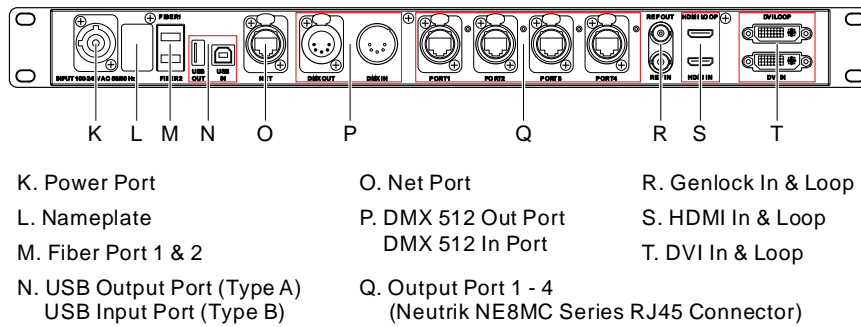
INPUT 100-240VAC 50/60Hz
FIBER1
FIBER2
USB OUT
USB IN
NET
DMX OUT
DMX IN
PORT1
PORT2
PORT3
PORT4
REF OUT
REF IN
HDMI LOOP
HDMI IN
DVI LOOP
DVI IN

K L M N O P Q R S T

K. Power Port

L. Nameplate

M. Fiber Port 1 & 2

N. USB Output Port (Type A) USB Input Port (Type B)

O. Net Port

P. DMX 512 Out Port DMX 512 In Port

Q. Output Port 1 - 4 (Neutrik NE8MC Series RJ45 Connector)

R. Genlock In & Loop

S. HDMI In & Loop

T. DVI In & Loop